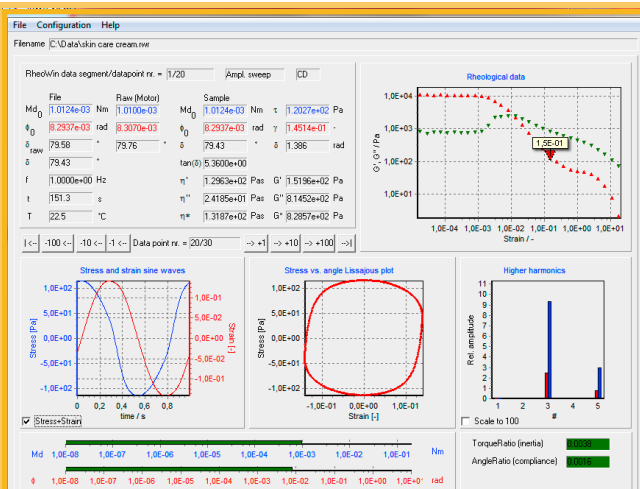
File Configuration Help

Filename C:\Data\skin care cream.rwr

RheoWin data segment/datapoint nr. = 1/20 Ampl. sweep CD

| | File | | Raw (Motor) | | Sample | | | | |
|---|---|---|---|---|---|---|---|---|---|
| $Md_0$ | 1.0124e-03 | Nm | 1.0100e-03 | | $Md_0$ | 1.0124e-03 | Nm | τ | 1.2027e+02 Pa |
| $\phi_0$ | 8.2937e-03 | rad | 8.3070e-03 | | $\phi_0$ | 8.2937e-03 | rad | γ | 1.4514e-01 - |
| $\delta_{raw}$ | 79.58 | ° | 79.76 | ° | δ | 79.43 | ° | δ | 1.386 rad |
| δ | 79.43 | ° | | | tan(δ) | 5.3600e+00 | | | |
| f | 1.0000e+00 | Hz | | | η' | 1.2963e+02 | Pas | G' | 1.5196e+02 Pa |
| t | 151.3 | s | | | η'' | 2.4185e+01 | Pas | G'' | 8.1452e+02 Pa |
| T | 22.5 | °C | | | η* | 1.3187e+02 | Pas | G* | 8.2857e+02 Pa |

|<-- -100 <-- -10 <-- -1 <-- Data point nr. = 20/30 --> +1 --> +10 --> +100 -->|

Rheological data

G', G'' / Pa

1,0E+04 1,0E+03 1,0E+02 1,0E+01

1,5E-01

1,0E-04 1,0E-03 1,0E-02 1,0E-01 1,0E+00 1,0E+01

Strain / -

Stress and strain sine waves

Stress [Pa]

1,0E+02 5,0E+01 0,0E+00 -5,0E+01 -1,0E+02

1,0E-01 5,0E-02 0,0E+00 -5,0E-02 -1,0E-01

Strain [-]

0 0,2 0,4 0,6 0,8

time / s

Stress vs. angle Lissajous plot

Stress [Pa]

1,0E+02 5,0E+01 0,0E+00 -5,0E+01 -1,0E+02

-1,0E-01 0,0E+00 1,0E-01

Strain [-]

Higher harmonics

Rel. amplitude

11 10 9 8 7 6 5 4 3 2 1 0

1 2 3 4 5

#

☑ Stress+Strain

☐ Scale to 100

Md 1,0E-08 1,0E-07 1,0E-06 1,0E-05 1,0E-04 1,0E-03 1,0E-02 1,0E-01 Nm

φ 1,0E-08 1,0E-07 1,0E-06 1,0E-05 1,0E-04 1,0E-03 1,0E-02 1,0E-01 1,0E+00 1,0E+01 rad

TorqueRatio (inertia) 0.0038

AngleRatio (compliance) 0.0016